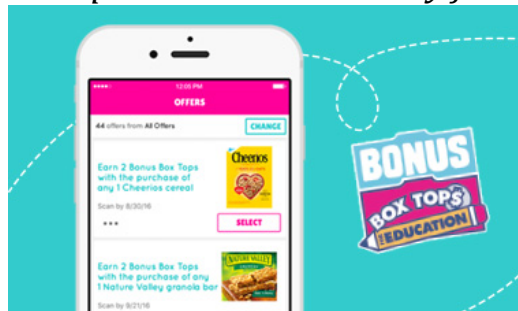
12:00 PM

OFFERS

44 offers from All Offers

CHANGE

Earn 2 Bonus Box Tops with the purchase of any 1 Cheerios cereal

Cheerios

Scan by 8/30/16

•••

SELECT

Earn 2 Bonus Box Tops with the purchase of any 1 Nature Valley granola bar

NATURE VALLEY

Scan by 9/21/16

BONUS

BOX TOPS FOR EDUCATION